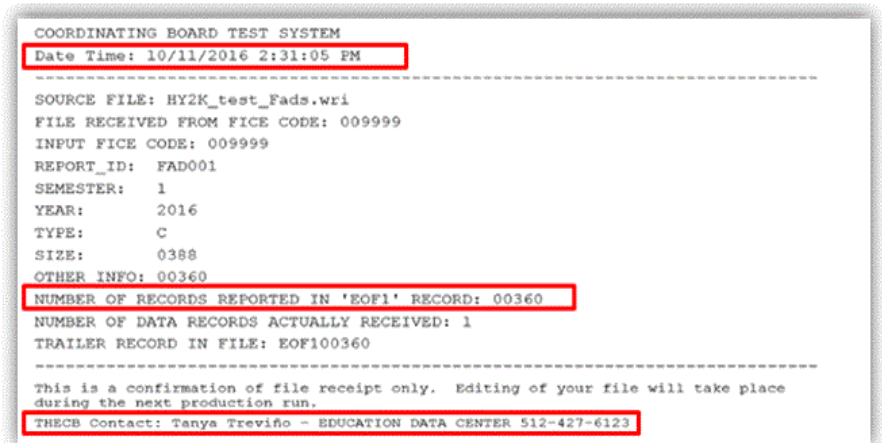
COORDINATING BOARD TEST SYSTEM
Date Time: 10/11/2016 2:31:05 PM
------------------------------------------------------------------------------------
SOURCE FILE: HY2K_test_Fads.wri
FILE RECEIVED FROM FICE CODE: 009999
INPUT FICE CODE: 009999
REPORT_ID: FAD001
SEMESTER: 1
YEAR: 2016
TYPE: C
SIZE: 0388
OTHER INFO: 00360
NUMBER OF RECORDS REPORTED IN 'EOF1' RECORD: 00360
NUMBER OF DATA RECORDS ACTUALLY RECEIVED: 1
TRAILER RECORD IN FILE: EOF100360
------------------------------------------------------------------------------------
This is a confirmation of file receipt only. Editing of your file will take place during the next production run.
THECB Contact: Tanya Treviño - EDUCATION DATA CENTER 512-427-6123